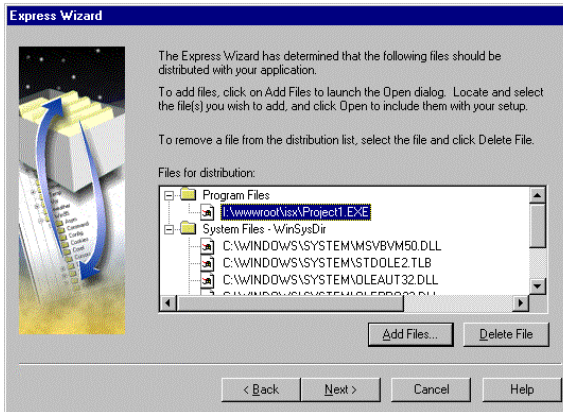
Express Wizard

The Express Wizard has determined that the following files should be distributed with your application.

To add files, click on Add Files to launch the Open dialog. Locate and select the file(s) you wish to add, and click Open to include them with your setup.

To remove a file from the distribution list, select the file and click Delete File.

Files for distribution:

Program Files
I:\wwwroot\isx\Project1.EXE
System Files - WinSysDir
C:\WINDOWS\SYSTEM\MSVBVM50.DLL
C:\WINDOWS\SYSTEM\STDOLE2.TLB
C:\WINDOWS\SYSTEM\OLEAUT32.DLL
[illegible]

Add Files...
Delete File

< Back
Next >
Cancel
Help